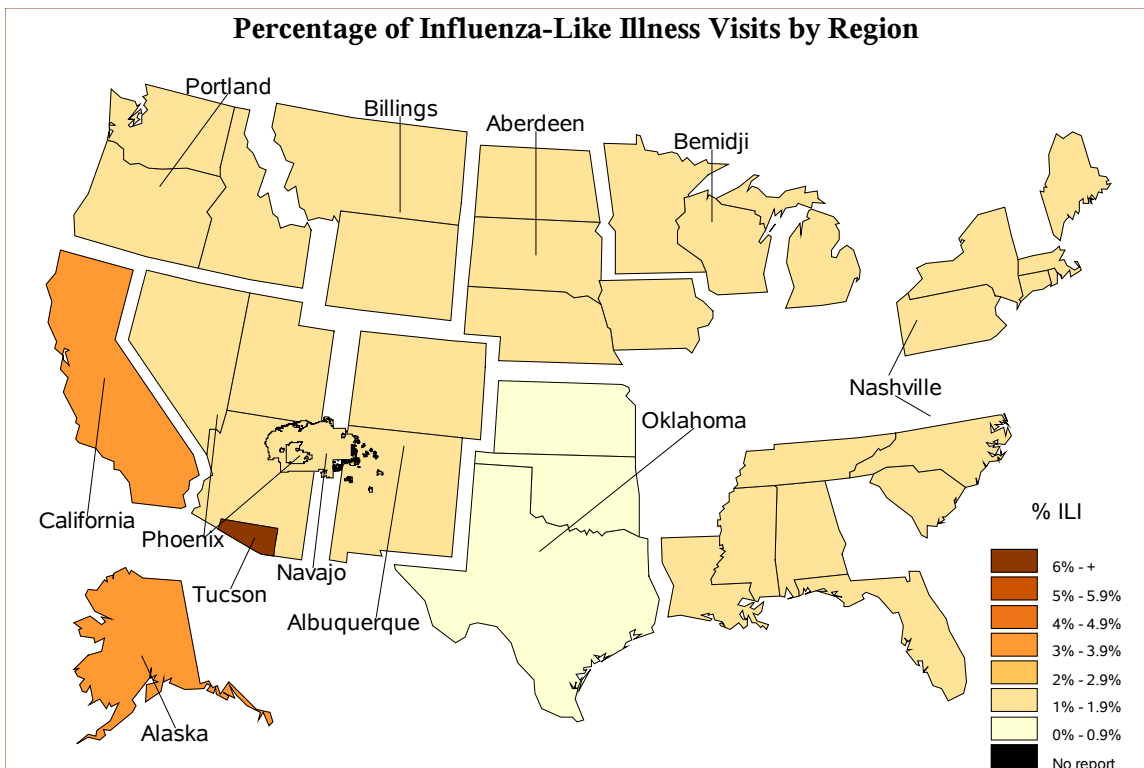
Percentage of Influenza-Like Illness Visits by Region

Portland
Billings
Aberdeen
Bemidji
Nashville
Oklahoma
California
Phoenix
Navajo
Tucson
Albuquerque
Alaska

% ILI
6% - +
5% - 5.9%
4% - 4.9%
3% - 3.9%
2% - 2.9%
1% - 1.9%
0% - 0.9%
No report